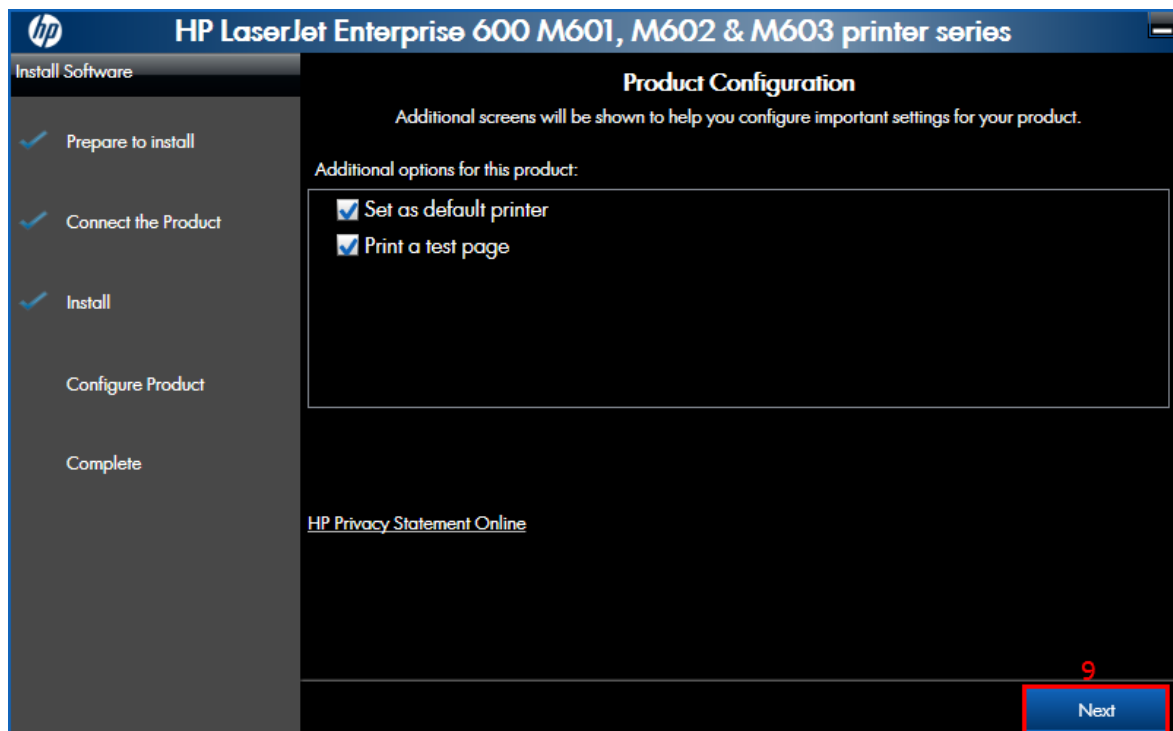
hp

HP LaserJet Enterprise 600 M601, M602 & M603 printer series

Install Software

Prepare to install

Connect the Product

Install

Configure Product

Complete

Product Configuration

Additional screens will be shown to help you configure important settings for your product.

Additional options for this product:

Set as default printer

Print a test page

HP Privacy Statement Online

9

Next